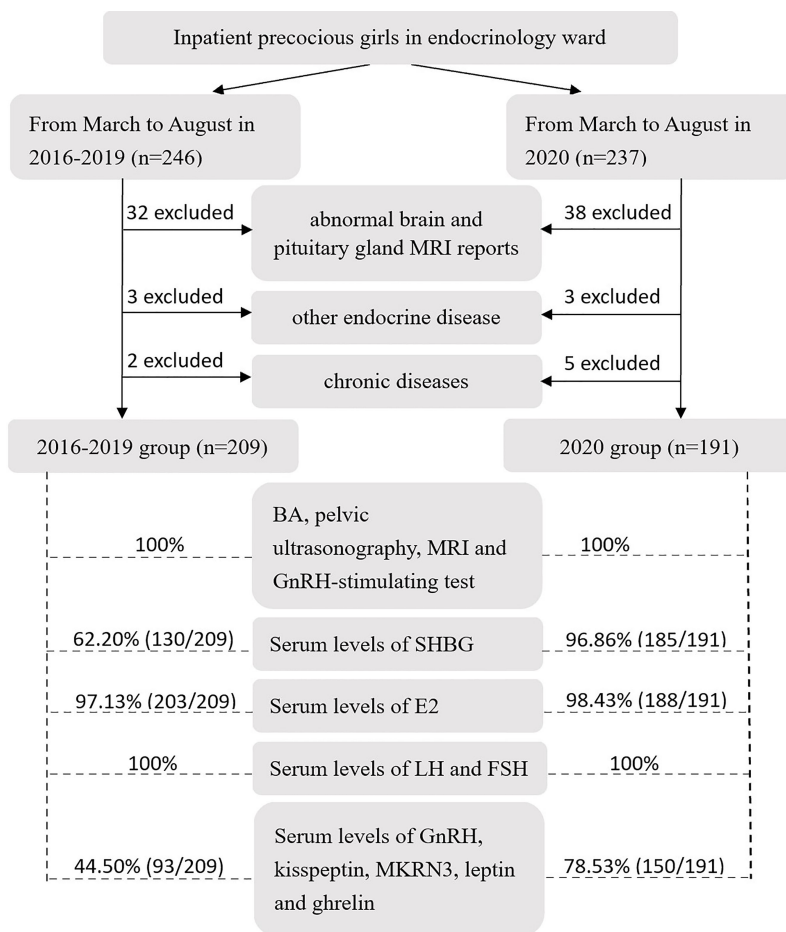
Inpatient precocious girls in endocrinology ward

From March to August in 2016-2019 (n=246)

From March to August in 2020 (n=237)

32 excluded

abnormal brain and pituitary gland MRI reports

38 excluded

3 excluded

other endocrine disease

3 excluded

2 excluded

chronic diseases

5 excluded

2016-2019 group (n=209)

2020 group (n=191)

100%

BA, pelvic ultrasonography, MRI and GnRH-stimulating test

100%

62.20% (130/209)

Serum levels of SHBG

96.86% (185/191)

97.13% (203/209)

Serum levels of E2

98.43% (188/191)

100%

Serum levels of LH and FSH

100%

44.50% (93/209)

Serum levels of GnRH, kisspeptin, MKRN3, leptin and ghrelin

78.53% (150/191)